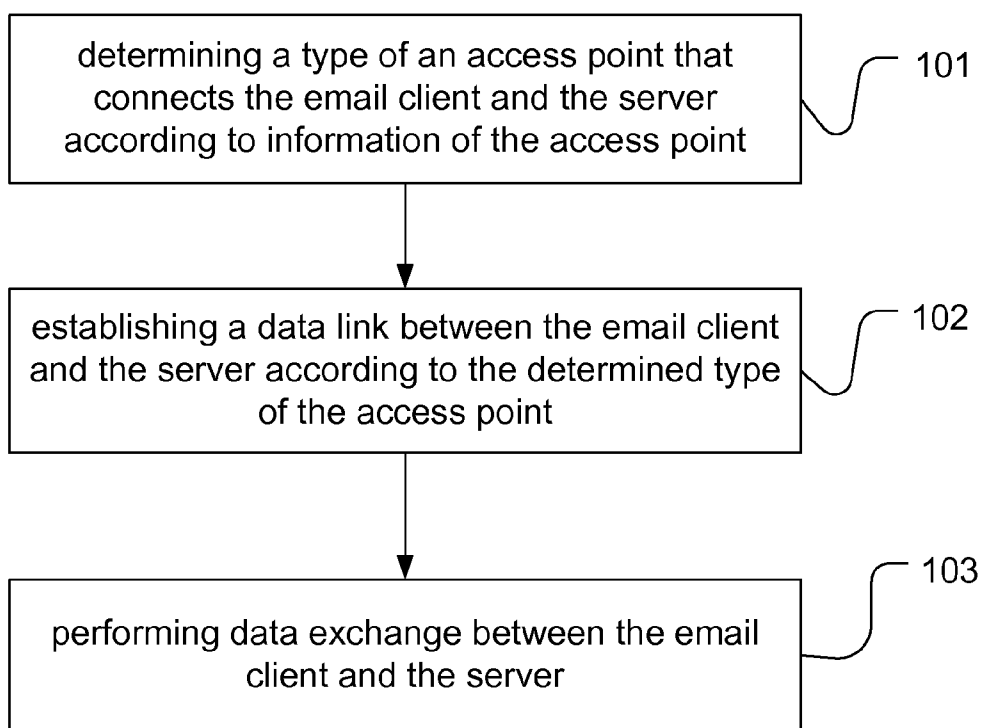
determining a type of an access point that connects the email client and the server according to information of the access point

101

establishing a data link between the email client and the server according to the determined type of the access point

102

performing data exchange between the email client and the server

103